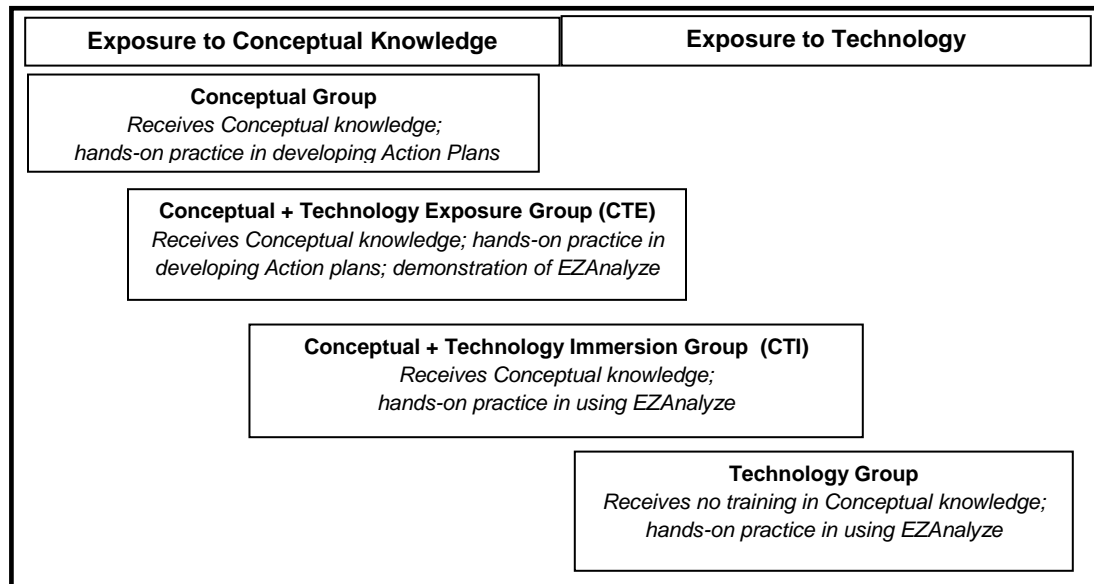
Exposure to Conceptual Knowledge

Exposure to Technology

**Conceptual Group**
*Receives Conceptual knowledge; hands-on practice in developing Action Plans*

**Conceptual + Technology Exposure Group (CTE)**
*Receives Conceptual knowledge; hands-on practice in developing Action plans; demonstration of EZAnalyze*

**Conceptual + Technology Immersion Group (CTI)**
*Receives Conceptual knowledge; hands-on practice in using EZAnalyze*

**Technology Group**
*Receives no training in Conceptual knowledge; hands-on practice in using EZAnalyze*